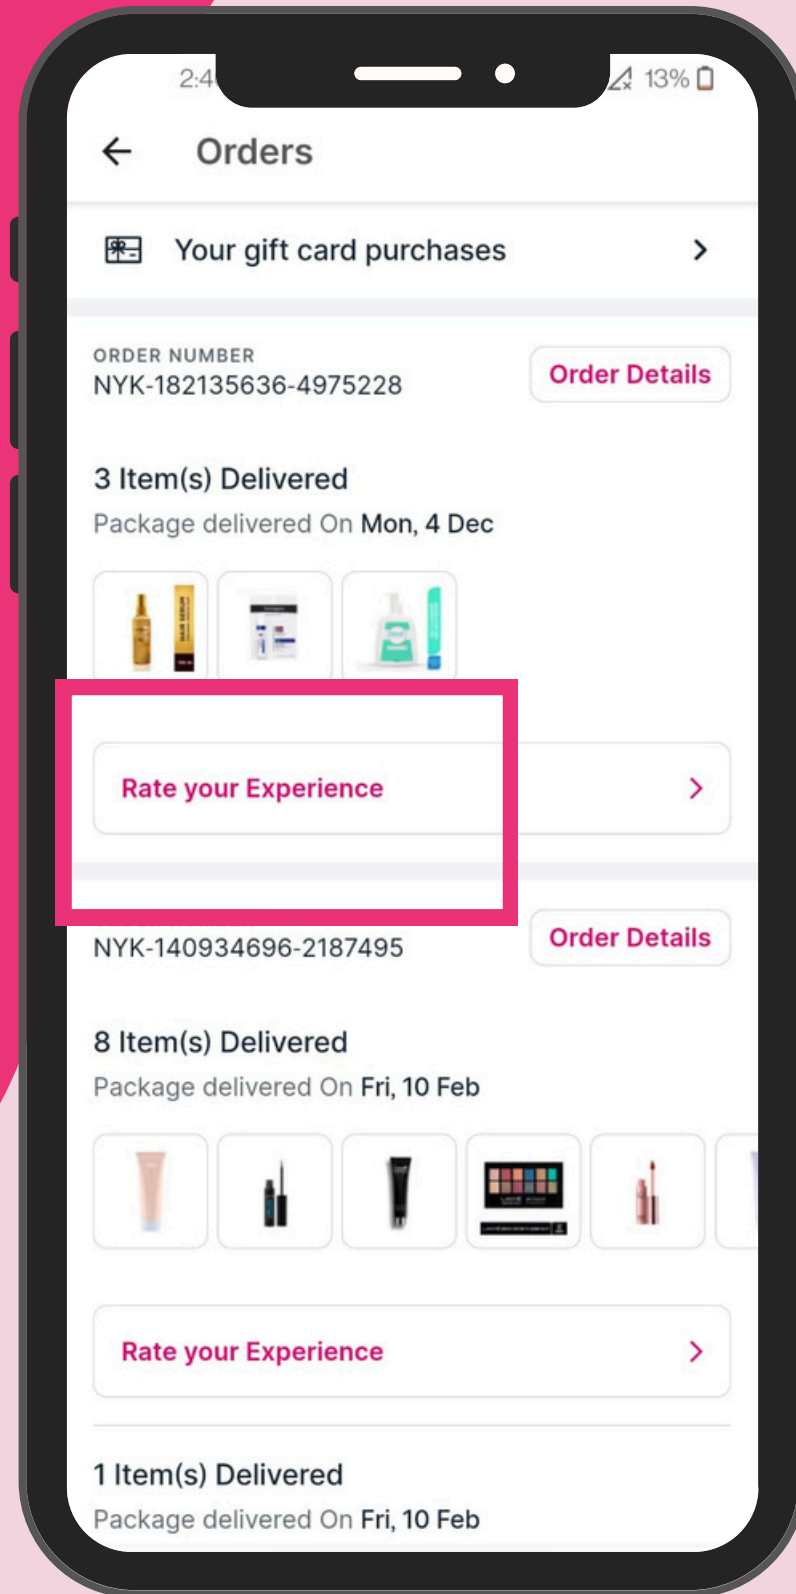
2:4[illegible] 13%

Orders

Your gift card purchases

ORDER NUMBER
NYK-182135636-4975228

Order Details

3 Item(s) Delivered
Package delivered On Mon, 4 Dec

Rate your Experience

NYK-140934696-2187495

Order Details

8 Item(s) Delivered
Package delivered On Fri, 10 Feb

Rate your Experience

1 Item(s) Delivered
Package delivered On Fri, 10 Feb